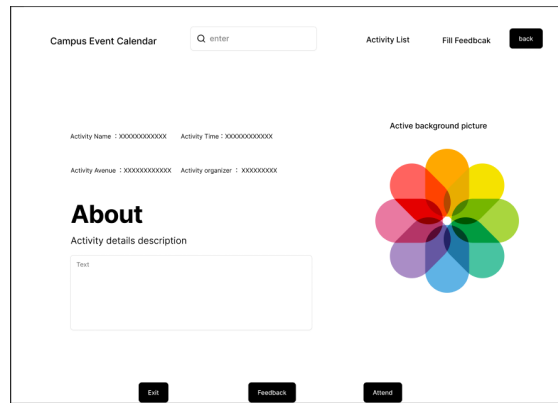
Campus Event Calendar

enter

Activity List

Fill Feedbcak

back

Active background picture

Activity Name ：XXXXXXXXXXXX

Activity Time：XXXXXXXXXXXX

Activity Avenue ：XXXXXXXXXXXX

Activity organizer ：XXXXXXXXX

About

Activity details description

Text

Exit

Feedback

Attend